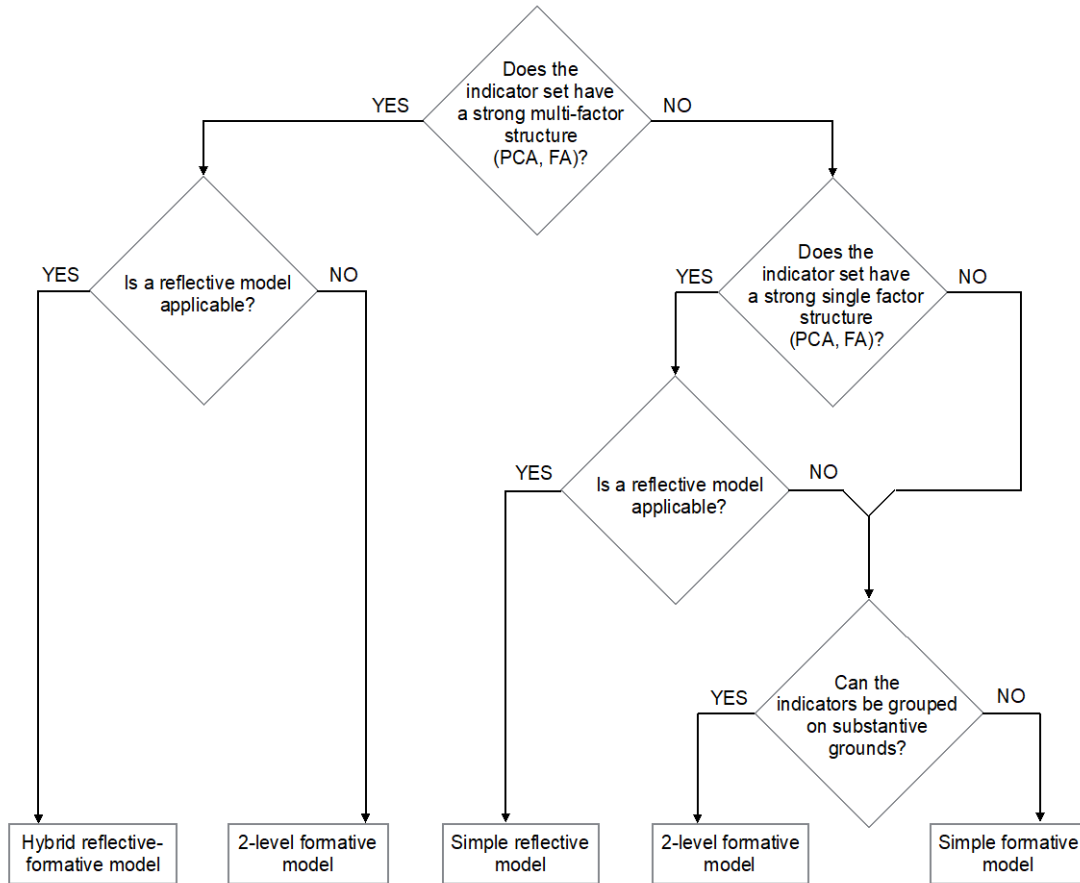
Does the indicator set have a strong multi-factor structure (PCA, FA)?

YES

NO

Is a reflective model applicable?

YES

NO

Does the indicator set have a strong single factor structure (PCA, FA)?

YES

NO

Is a reflective model applicable?

YES

NO

Can the indicators be grouped on substantive grounds?

YES

NO

Hybrid reflective-formative model

2-level formative model

Simple reflective model

2-level formative model

Simple formative model